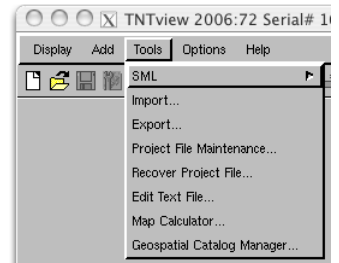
TNTview 2006:72 Serial# 1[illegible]

Display Add Tools Options Help

SML
Import...
Export...
Project File Maintenance...
Recover Project File...
Edit Text File...
Map Calculator...
Geospatial Catalog Manager...